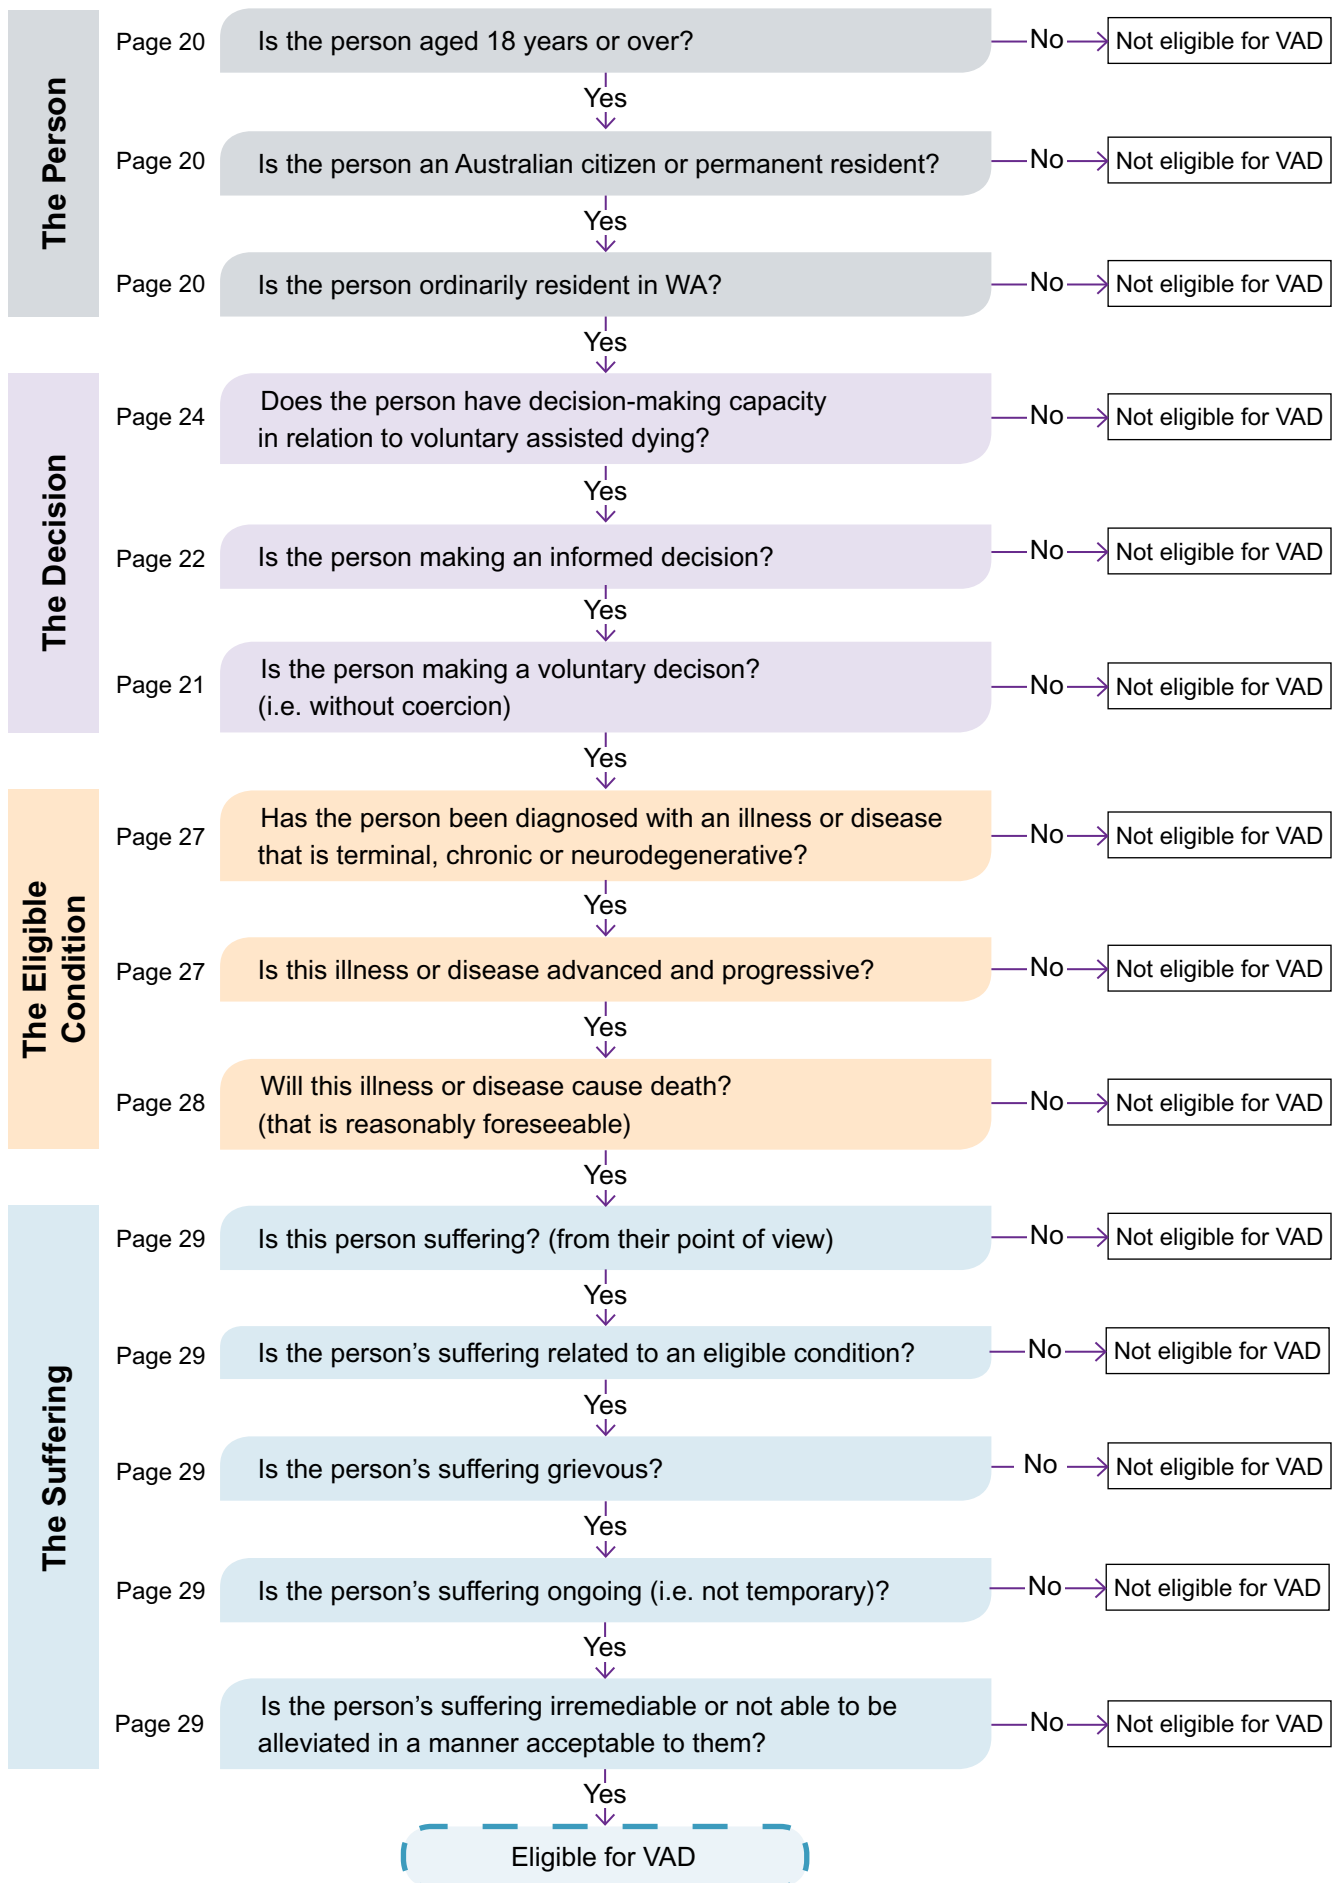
The Person

Page 20 Is the person aged 18 years or over? No Not eligible for VAD

Yes

Page 20 Is the person an Australian citizen or permanent resident? No Not eligible for VAD

Yes

Page 20 Is the person ordinarily resident in WA? No Not eligible for VAD

Yes

The Decision

Page 24 Does the person have decision-making capacity in relation to voluntary assisted dying? No Not eligible for VAD

Yes

Page 22 Is the person making an informed decision? No Not eligible for VAD

Yes

Page 21 Is the person making a voluntary decison? (i.e. without coercion) No Not eligible for VAD

Yes

The Eligible Condition

Page 27 Has the person been diagnosed with an illness or disease that is terminal, chronic or neurodegenerative? No Not eligible for VAD

Yes

Page 27 Is this illness or disease advanced and progressive? No Not eligible for VAD

Yes

Page 28 Will this illness or disease cause death? (that is reasonably foreseeable) No Not eligible for VAD

Yes

The Suffering

Page 29 Is this person suffering? (from their point of view) No Not eligible for VAD

Yes

Page 29 Is the person's suffering related to an eligible condition? No Not eligible for VAD

Yes

Page 29 Is the person's suffering grievous? No Not eligible for VAD

Yes

Page 29 Is the person's suffering ongoing (i.e. not temporary)? No Not eligible for VAD

Yes

Page 29 Is the person's suffering irremediable or not able to be alleviated in a manner acceptable to them? No Not eligible for VAD

Yes

Eligible for VAD